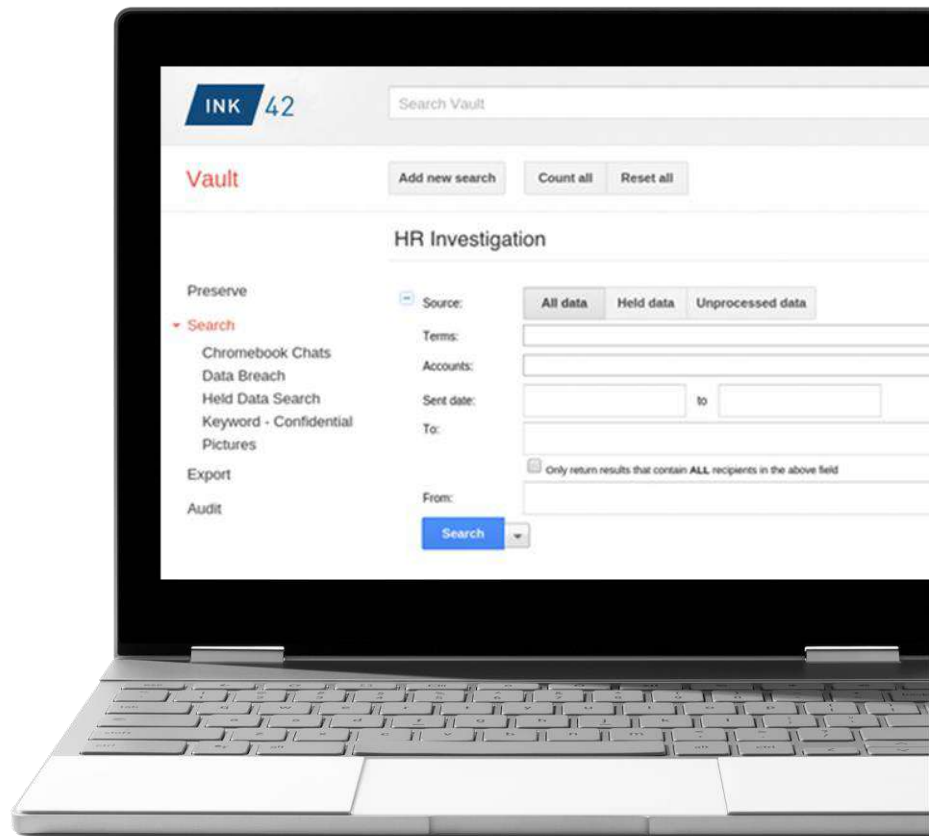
INK 42

Search Vault

Vault

Add new search

Count all

Reset all

HR Investigation

Preserve

Search

Chromebook Chats

Data Breach

Held Data Search

Keyword - Confidential

Pictures

Export

Audit

Source:

All data

Held data

Unprocessed data

Terms:

Accounts:

Sent date:

to

To:

Only return results that contain ALL recipients in the above field

From:

Search